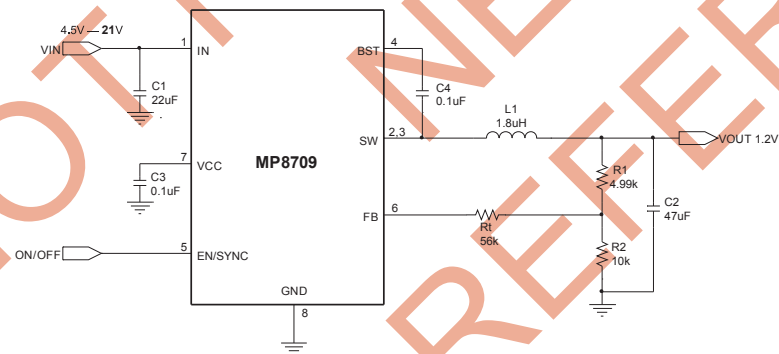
4.5V — 21V

VIN

1 IN

C1 22uF

7 VCC

C3 0.1uF

MP8709

5 EN/SYNC

ON/OFF

GND

8

BST 4

C4 0.1uF

L1 1.8uH

SW 2,3

VOUT 1.2V

R1 4.99k

C2 47uF

FB 6

Rt 56k

R2 10k

NOT RECOMMENDED FOR NEW DESIGNS REFER TO